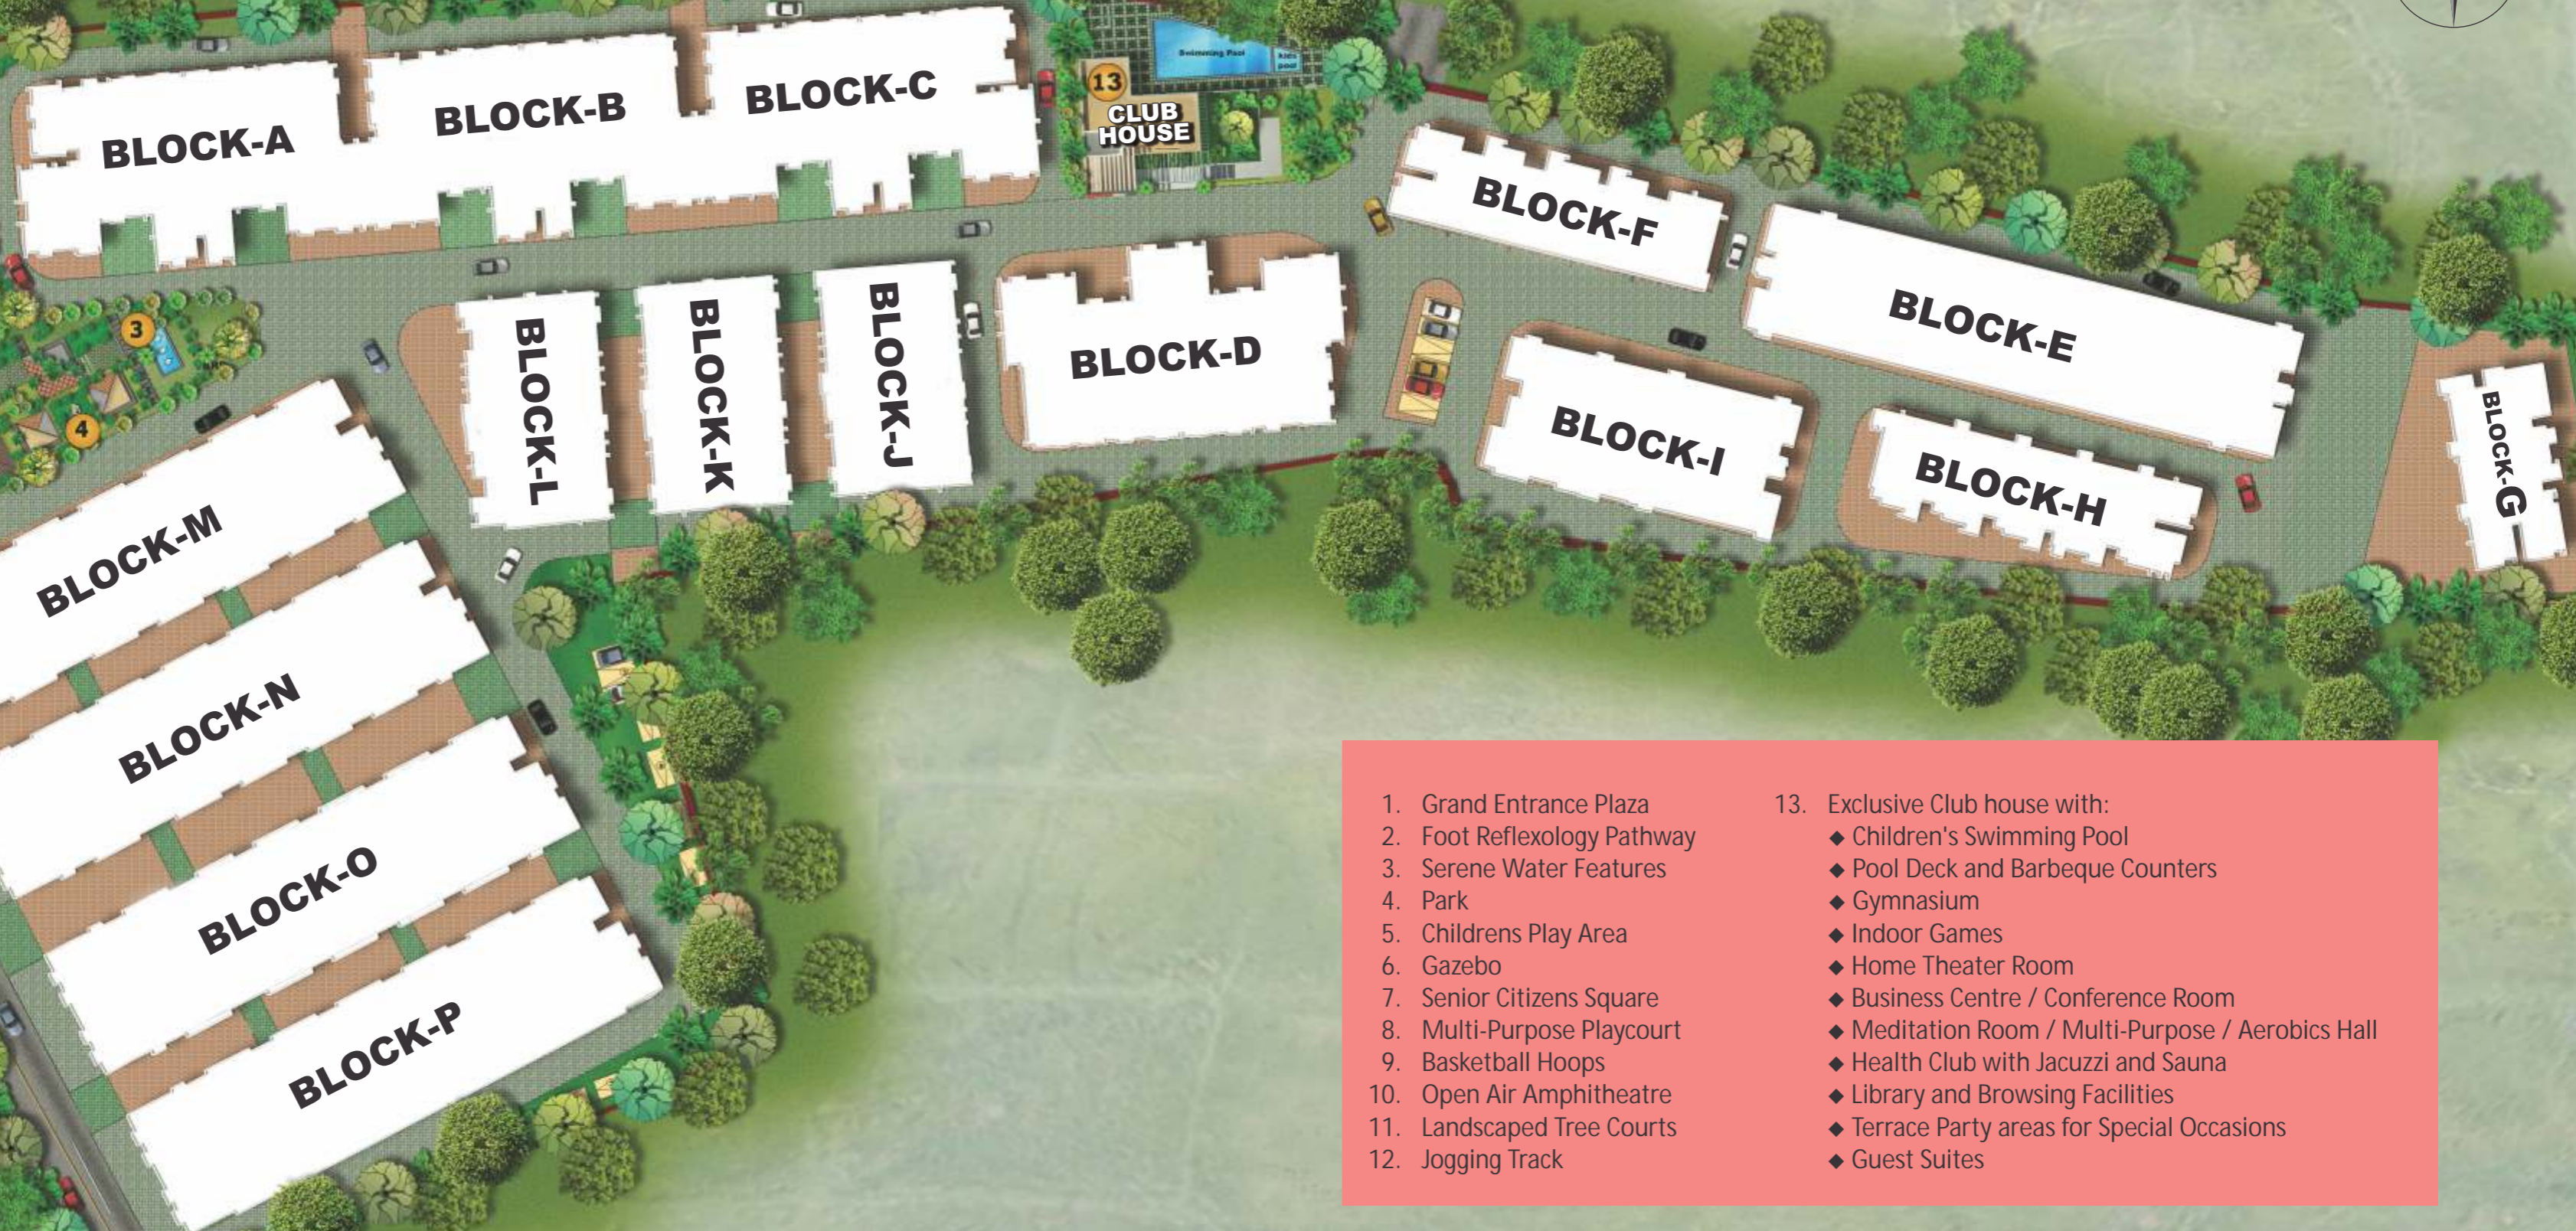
BLOCK-A
BLOCK-B
BLOCK-C
13
CLUB HOUSE
Swimming Pool
Kids pool
BLOCK-F
BLOCK-E
BLOCK-D
BLOCK-L
BLOCK-K
BLOCK-J
BLOCK-I
BLOCK-H
BLOCK-G
3
4
BLOCK-M
BLOCK-N
BLOCK-O
BLOCK-P

1. Grand Entrance Plaza
2. Foot Reflexology Pathway
3. Serene Water Features
4. Park
5. Childrens Play Area
6. Gazebo
7. Senior Citizens Square
8. Multi-Purpose Playcourt
9. Basketball Hoops
10. Open Air Amphitheatre
11. Landscaped Tree Courts
12. Jogging Track

13. Exclusive Club house with:
◆ Children's Swimming Pool
◆ Pool Deck and Barbeque Counters
◆ Gymnasium
◆ Indoor Games
◆ Home Theater Room
◆ Business Centre / Conference Room
◆ Meditation Room / Multi-Purpose / Aerobics Hall
◆ Health Club with Jacuzzi and Sauna
◆ Library and Browsing Facilities
◆ Terrace Party areas for Special Occasions
◆ Guest Suites